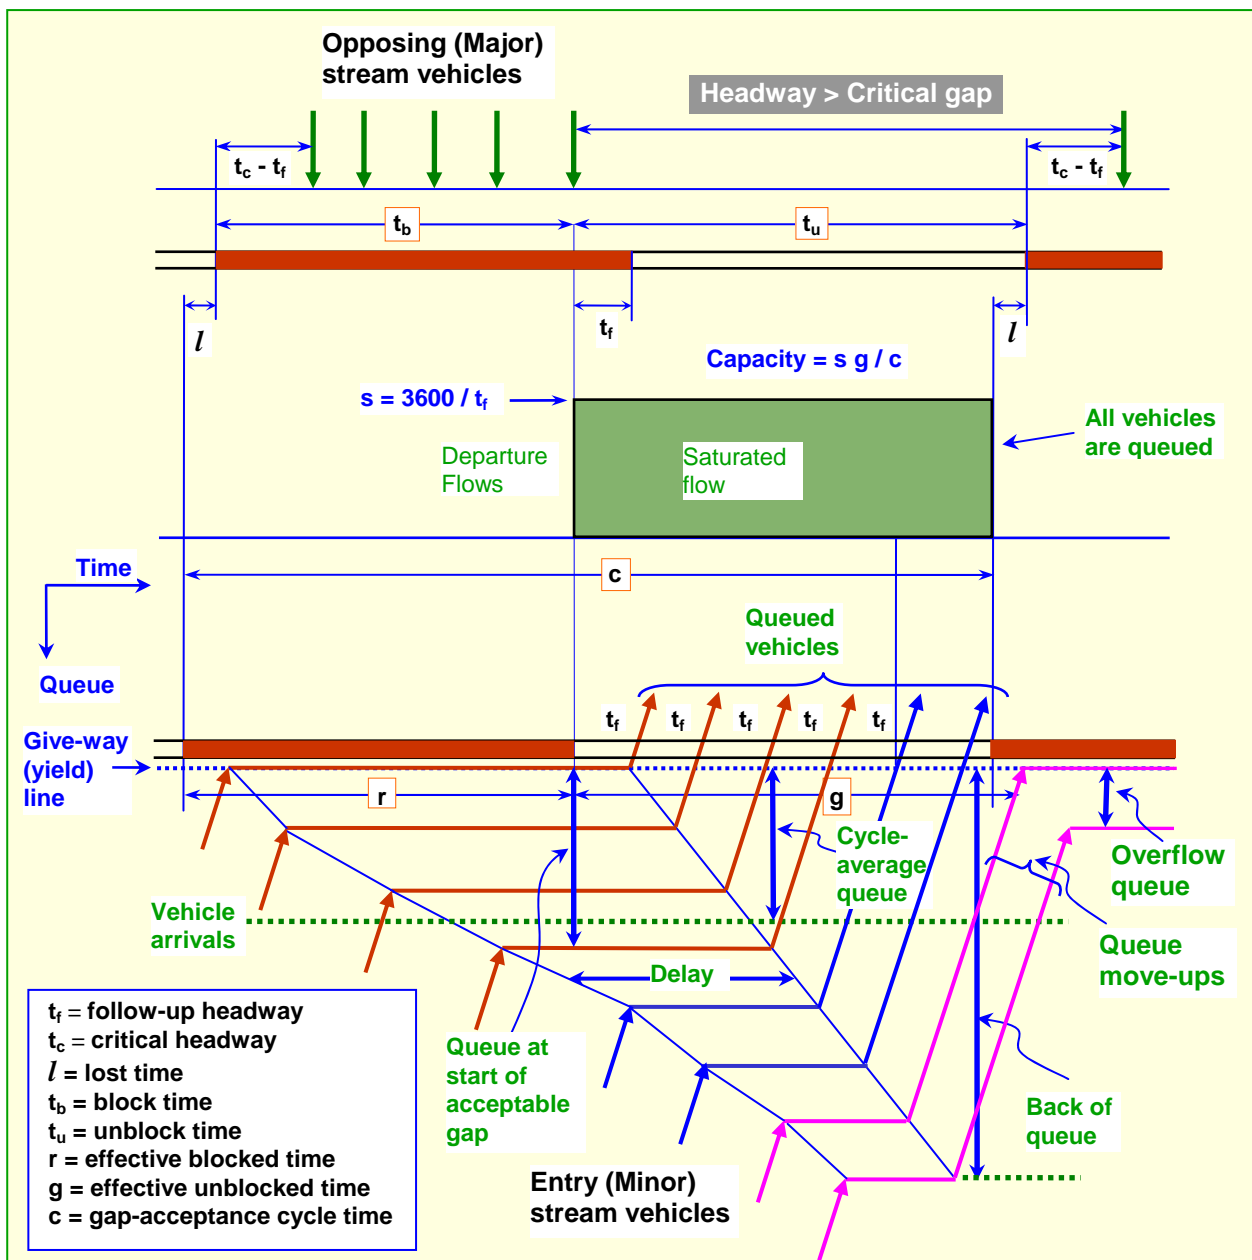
Opposing (Major) stream vehicles

Headway > Critical gap

$t_c - t_f$

$t_c - t_f$

$t_b$

$t_u$

$l$

$t_f$

$l$

Capacity = s g / c

s = 3600 / $t_f$

All vehicles are queued

Departure Flows

Saturated flow

Time

c

Queue

Queued vehicles

$t_f$ $t_f$ $t_f$ $t_f$ $t_f$

Give-way (yield) line

r

g

Cycle-average queue

Overflow queue

Vehicle arrivals

Queue move-ups

Delay

$t_f$ = follow-up headway
$t_c$ = critical headway
$l$ = lost time
$t_b$ = block time
$t_u$ = unblock time
r = effective blocked time
g = effective unblocked time
c = gap-acceptance cycle time

Queue at start of acceptable gap

Back of queue

Entry (Minor) stream vehicles